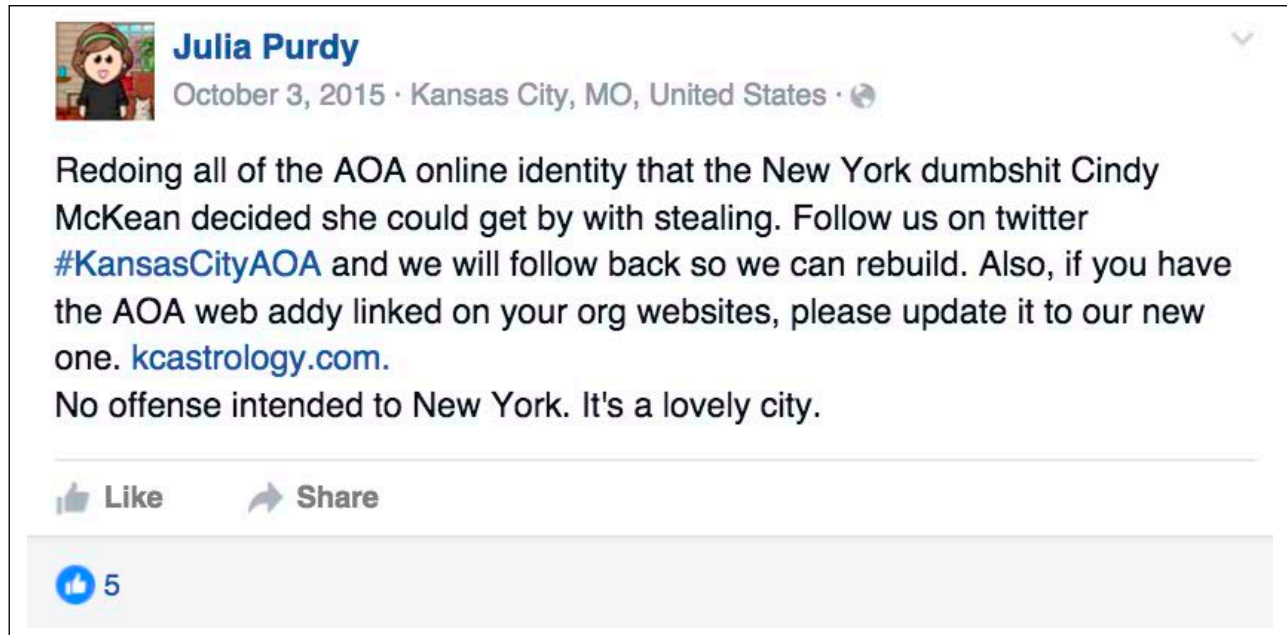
Julia Purdy
October 3, 2015 · Kansas City, MO, United States ·

Redoing all of the AOA online identity that the New York dumbshit Cindy McKean decided she could get by with stealing. Follow us on twitter #KansasCityAOA and we will follow back so we can rebuild. Also, if you have the AOA web addy linked on your org websites, please update it to our new one. kcastrology.com.
No offense intended to New York. It's a lovely city.

Like Share

5